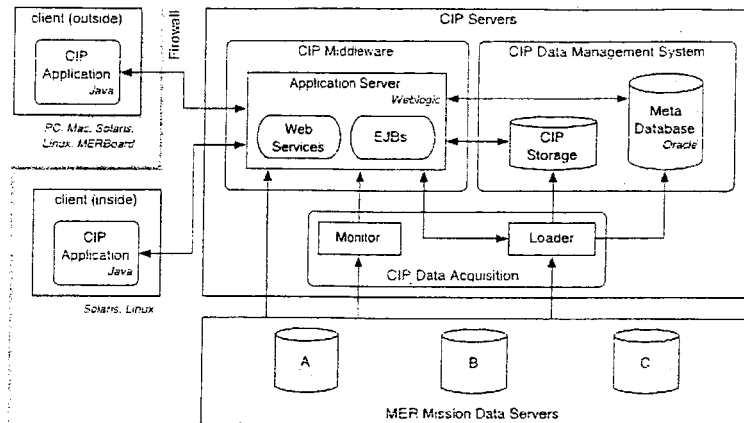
client (outside)

CIP Application Java

PC, Mac, Solaris, Linux, MERBoard

Firewall

client (inside)

CIP Application Java

Solaris, Linux

CIP Servers

CIP Middleware

Application Server Weblogic

Web Services

EJBs

CIP Data Management System

CIP Storage

Meta Database Oracle

Monitor

Loader

CIP Data Acquisition

A

B

C

MER Mission Data Servers